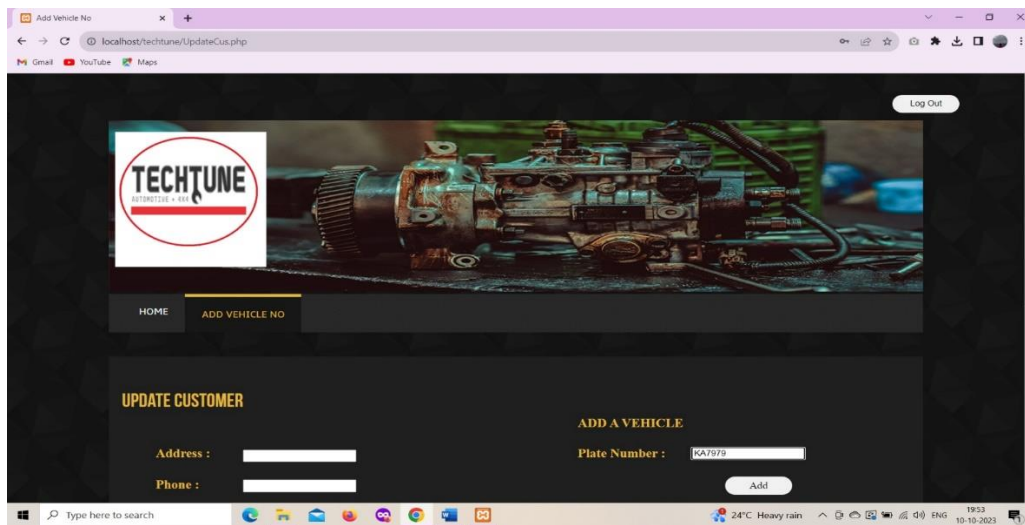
Add Vehicle No

localhost/techtune/UpdateCus.php

Gmail YouTube Maps

Log Out

TECHTUNE
AUTOMOTIVE + KKK

HOME ADD VEHICLE NO

UPDATE CUSTOMER

Address :

Phone :

ADD A VEHICLE

Plate Number : KA7979

Add

Type here to search

24°C Heavy rain ENG 19:53 10-10-2023